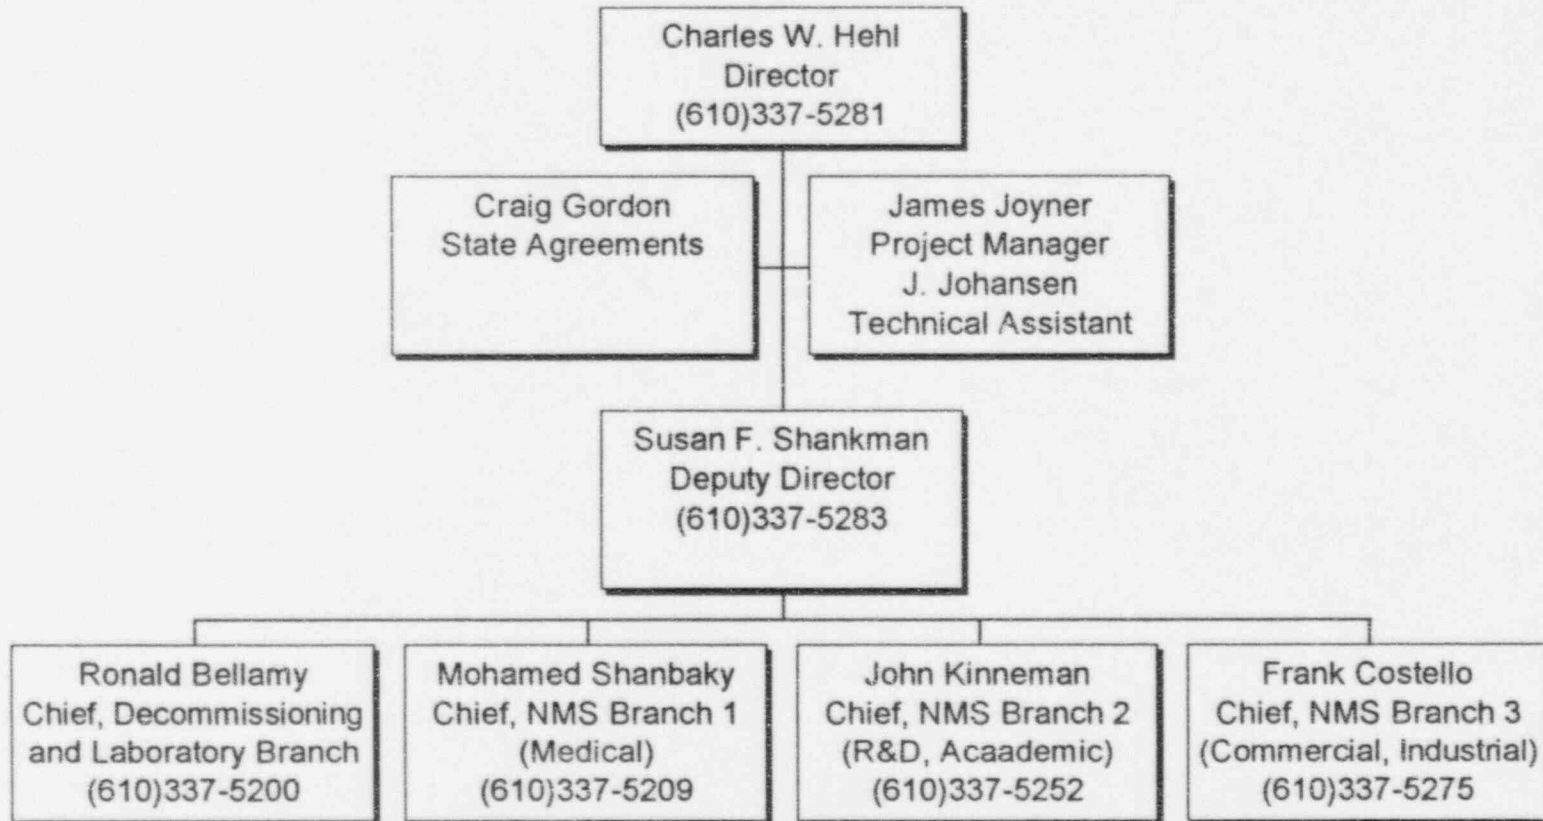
Charles W. Hehl
Director
(610)337-5281

Craig Gordon
State Agreements

James Joyner
Project Manager
J. Johansen
Technical Assistant

Susan F. Shankman
Deputy Director
(610)337-5283

Ronald Bellamy
Chief, Decommissioning and Laboratory Branch
(610)337-5200

Mohamed Shanbaky
Chief, NMS Branch 1
(Medical)
(610)337-5209

John Kinneman
Chief, NMS Branch 2
(R&D, Acaademic)
(610)337-5252

Frank Costello
Chief, NMS Branch 3
(Commercial, Industrial)
(610)337-5275